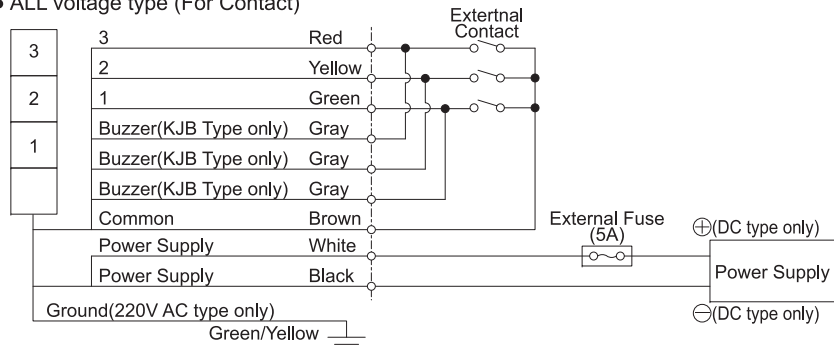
• ALL voltage type (For Contact)

Extertnal Contact

3
2
1

3 Red
2 Yellow
1 Green
Buzzer(KJB Type only) Gray
Buzzer(KJB Type only) Gray
Buzzer(KJB Type only) Gray
Common Brown
Power Supply White
Power Supply Black
Ground(220V AC type only)
Green/Yellow

External Fuse (5A)

⊕(DC type only)
Power Supply
⊖(DC type only)